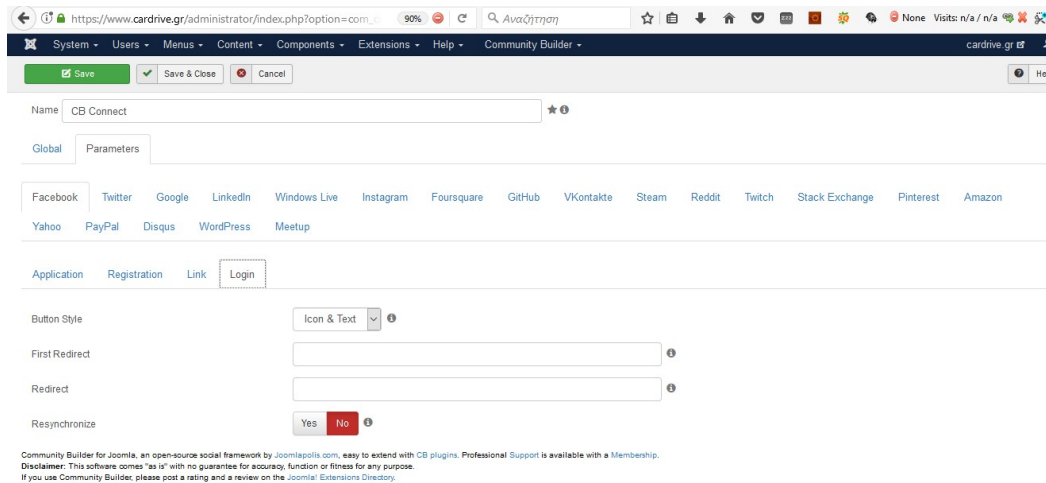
https://www.cardrive.gr/administrator/index.php?option=com_c 90% Αναζήτηση None Visits: n/a / n/a

System ▾ Users ▾ Menus ▾ Content ▾ Components ▾ Extensions ▾ Help ▾ Community Builder ▾ cardrive.gr

Save Save & Close Cancel He

Name CB Connect

Global Parameters

Facebook Twitter Google LinkedIn Windows Live Instagram Foursquare GitHub VKontakte Steam Reddit Twitch Stack Exchange Pinterest Amazon Yahoo PayPal Disqus WordPress Meetup

Application Registration Link Login

Button Style Icon & Text

First Redirect

Redirect

Resynchronize Yes No

Community Builder for Joomla, an open-source social framework by Joomlapolis.com, easy to extend with CB plugins. Professional Support is available with a Membership.
Disclaimer: This software comes "as is" with no guarantee for accuracy, function or fitness for any purpose.
If you use Community Builder, please post a rating and a review on the Joomla! Extensions Directory.